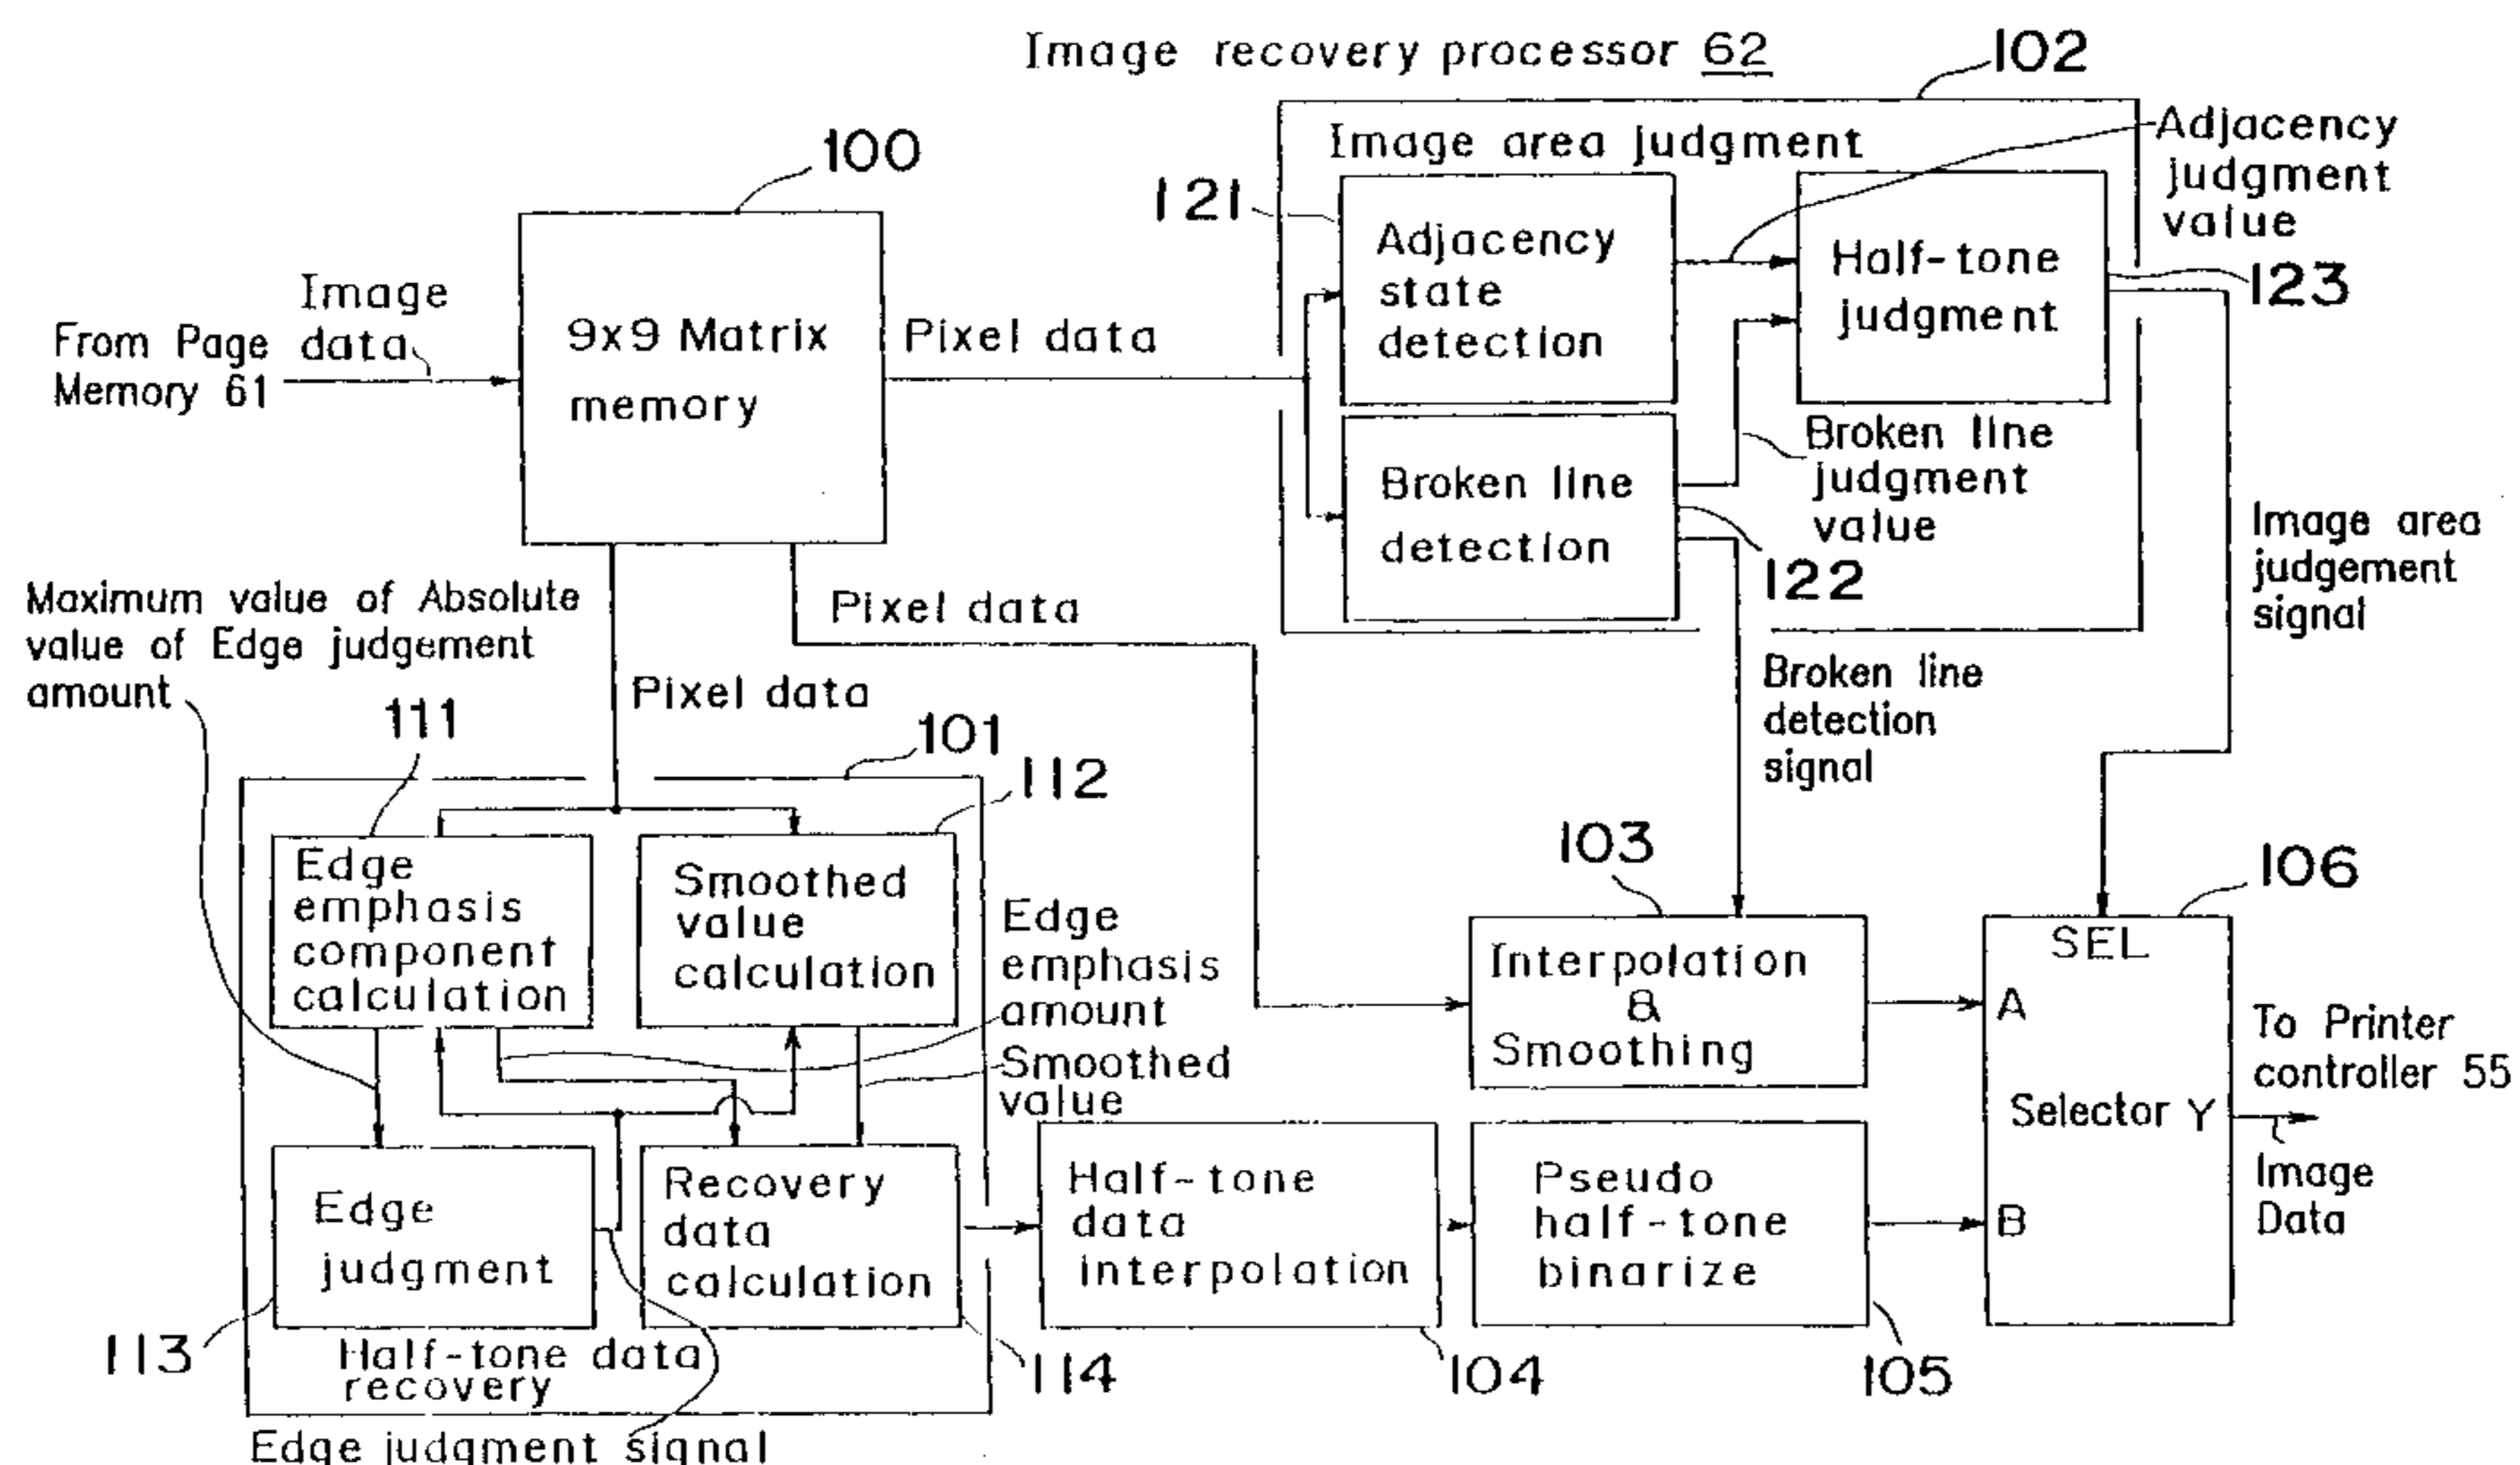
Image recovery processor 62

102

Image area judgment

Adjacency judgment value

100

121

Adjacency state detection

Half-tone judgment

123

From Page Memory 61

Image data

9x9 Matrix memory

Pixel data

Broken line detection

Broken line judgment value

Image area judgement signal

122

Maximum value of Absolute value of Edge judgement amount

Pixel data

Pixel data

Broken line detection signal

111

101

112

Edge emphasis component calculation

Smoothed value calculation

Edge emphasis amount

Smoothed value

103

Interpolation & Smoothing

106

SEL

A

Selector Y

B

To Printer controller 55

Image Data

Edge judgment

Recovery data calculation

Half-tone data interpolation

Pseudo half-tone binarize

113

Half-tone data recovery

114

104

105

Edge judgment signal